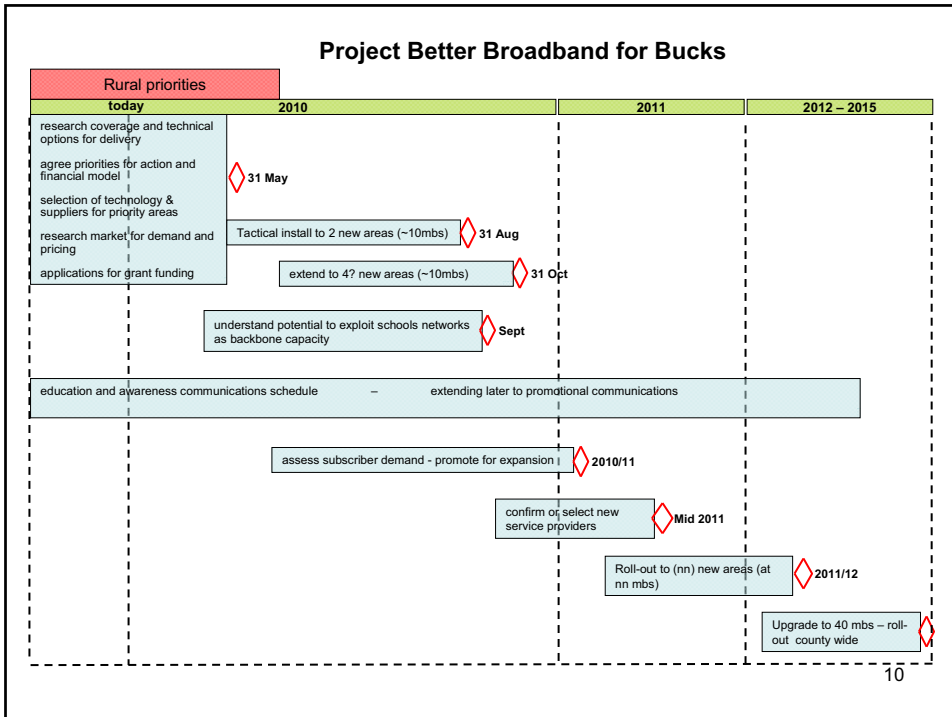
Project Better Broadband for Bucks

Rural priorities

today

2010

2011

2012 – 2015

research coverage and technical options for delivery

agree priorities for action and financial model

31 May

selection of technology & suppliers for priority areas

research market for demand and pricing

Tactical install to 2 new areas (~10mbs)

31 Aug

applications for grant funding

extend to 4? new areas (~10mbs)

31 Oct

understand potential to exploit schools networks as backbone capacity

Sept

education and awareness communications schedule – extending later to promotional communications

assess subscriber demand - promote for expansion

2010/11

confirm or select new service providers

Mid 2011

Roll-out to (nn) new areas (at nn mbs)

2011/12

Upgrade to 40 mbs – roll-out county wide

10